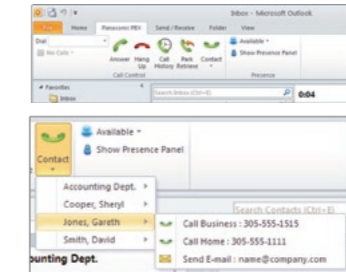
Inbox - Microsoft Outlook

Home Panasonic PBX Send / Receive Folder View

Dial

No Calls

Answer Hang Up Call History Park Retrieve Contact

Available

Show Presence Panel

Call Control

Presence

Favorites

Inbox

Search Inbox (Ctrl+E)

0:04

Contact

Available

Show Presence Panel

Accounting Dept.

Cooper, Sheryl

Jones, Gareth

Smith, David

Search Contacts (Ctrl+E)

Call Business : 305-555-1515

Call Home : 305-555-1111

Send E-mail : name@company.com

ounting Dept.